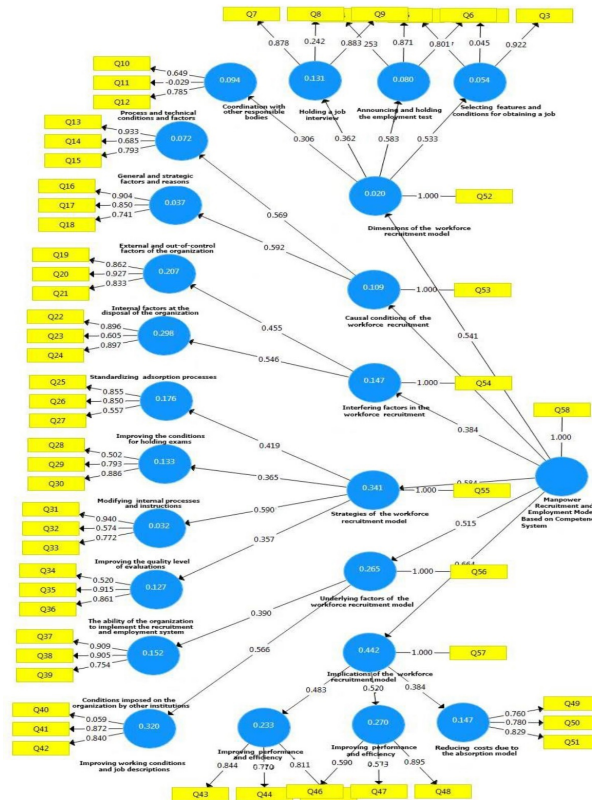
Q7
Q8
Q9
Q6
Q3
0.878
0.242
0.883
253
0.871
0.801
0.045
0.922

Q10
Q11
Q12
0.649
-0.029
0.785
0.094
Coordination with other responsible bodies
0.131
Holding a job interview
0.080
Announcing and holding the employment test
0.054
Selecting features and conditions for obtaining a job

Process and technical conditions and factors
Q13
Q14
Q15
0.933
0.685
0.793
0.072
0.306
0.362
0.583
0.533

General and strategic factors and reasons
Q16
Q17
Q18
0.904
0.850
0.741
0.037
0.020
1.000
Q52
Dimensions of the workforce recruitment model
0.569

External and out-of-control factors of the organization
Q19
Q20
Q21
0.862
0.927
0.833
0.207
0.592
0.109
1.000
Q53
Causal conditions of the workforce recruitment

Internal factors at the disposal of the organization
Q22
Q23
Q24
0.896
0.605
0.897
0.298
0.455
0.546
0.541
0.147
1.000
Q54
Interfering factors in the workforce recruitment

Standardizing adsorption processes
Q25
Q26
Q27
0.855
0.850
0.557
0.176
Q58
1.000
0.384
0.419

Improving the conditions for holding exams
Q28
Q29
Q30
0.502
0.793
0.886
0.133
0.365
0.341
1.000
Q55
0.584
Strategies of the workforce recruitment model
Manpower Recruitment and Employment Model Based on Competence System

Modifying internal processes and instructions
Q31
Q32
Q33
0.940
0.574
0.772
0.032
0.590
0.515

Improving the quality level of evaluations
Q34
Q35
Q36
0.520
0.915
0.861
0.127
0.357
0.265
1.000
Q56
0.664
Underlying factors of the workforce recruitment model
0.390

The ability of the organization to implement the recruitment and employment system
Q37
Q38
Q39
0.909
0.905
0.754
0.152
0.566
0.442
1.000
Q57
Implications of the workforce recruitment model
0.483
0.520
0.384

Conditions imposed on the organization by other institutions
Q40
Q41
Q42
0.059
0.872
0.840
0.320
Improving working conditions and job descriptions
0.233
Improving performance and efficiency
0.844
0.770
0.811
0.270
Improving performance and efficiency
0.590
0.573
0.895
0.147
Reducing costs due to the absorption model
0.760
0.780
0.829
Q49
Q50
Q51
Q43
Q44
Q46
Q47
Q48